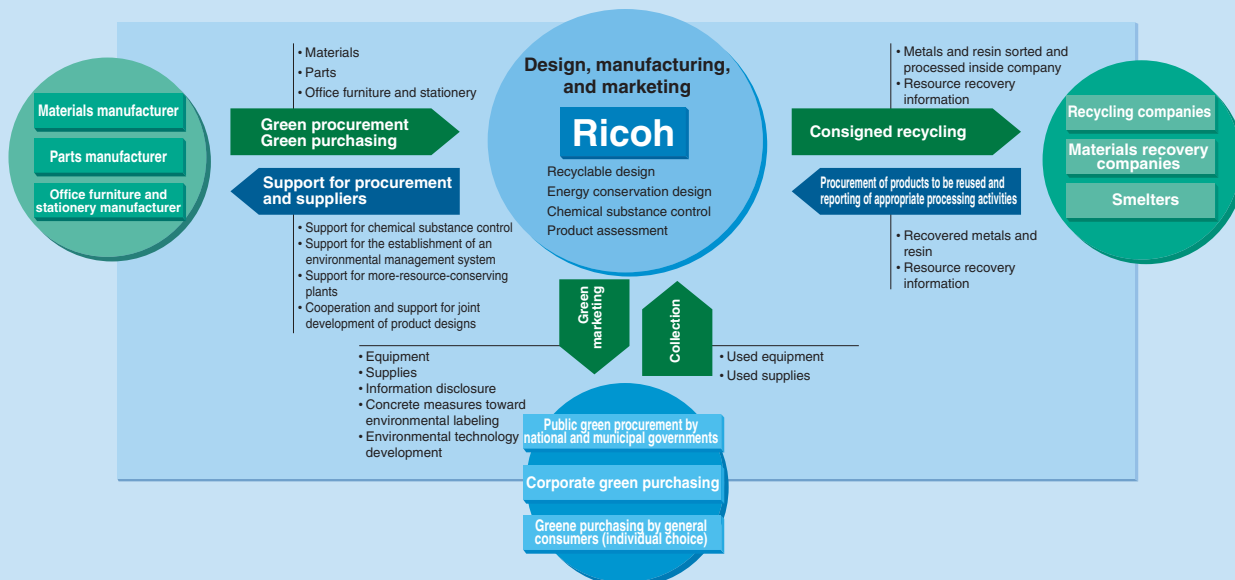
Materials manufacturer

Parts manufacturer

Office furniture and stationery manufacturer

• Materials
• Parts
• Office furniture and stationery

Green procurement
Green purchasing

Support for procurement and suppliers

• Support for chemical substance control
• Support for the establishment of an environmental management system
• Support for more-resource-conserving plants
• Cooperation and support for joint development of product designs

Design, manufacturing, and marketing

Ricoh

Recyclable design
Energy conservation design
Chemical substance control
Product assessment

• Metals and resin sorted and processed inside company
• Resource recovery information

Consigned recycling

Procurement of products to be reused and reporting of appropriate processing activities

• Recovered metals and resin
• Resource recovery information

Recycling companies

Materials recovery companies

Smelters

Green marketing

Collection

• Equipment
• Supplies
• Information disclosure
• Concrete measures toward environmental labeling
• Environmental technology development

• Used equipment
• Used supplies

Public green procurement by national and municipal governments

Corporate green purchasing

Greene purchasing by general consumers (individual choice)